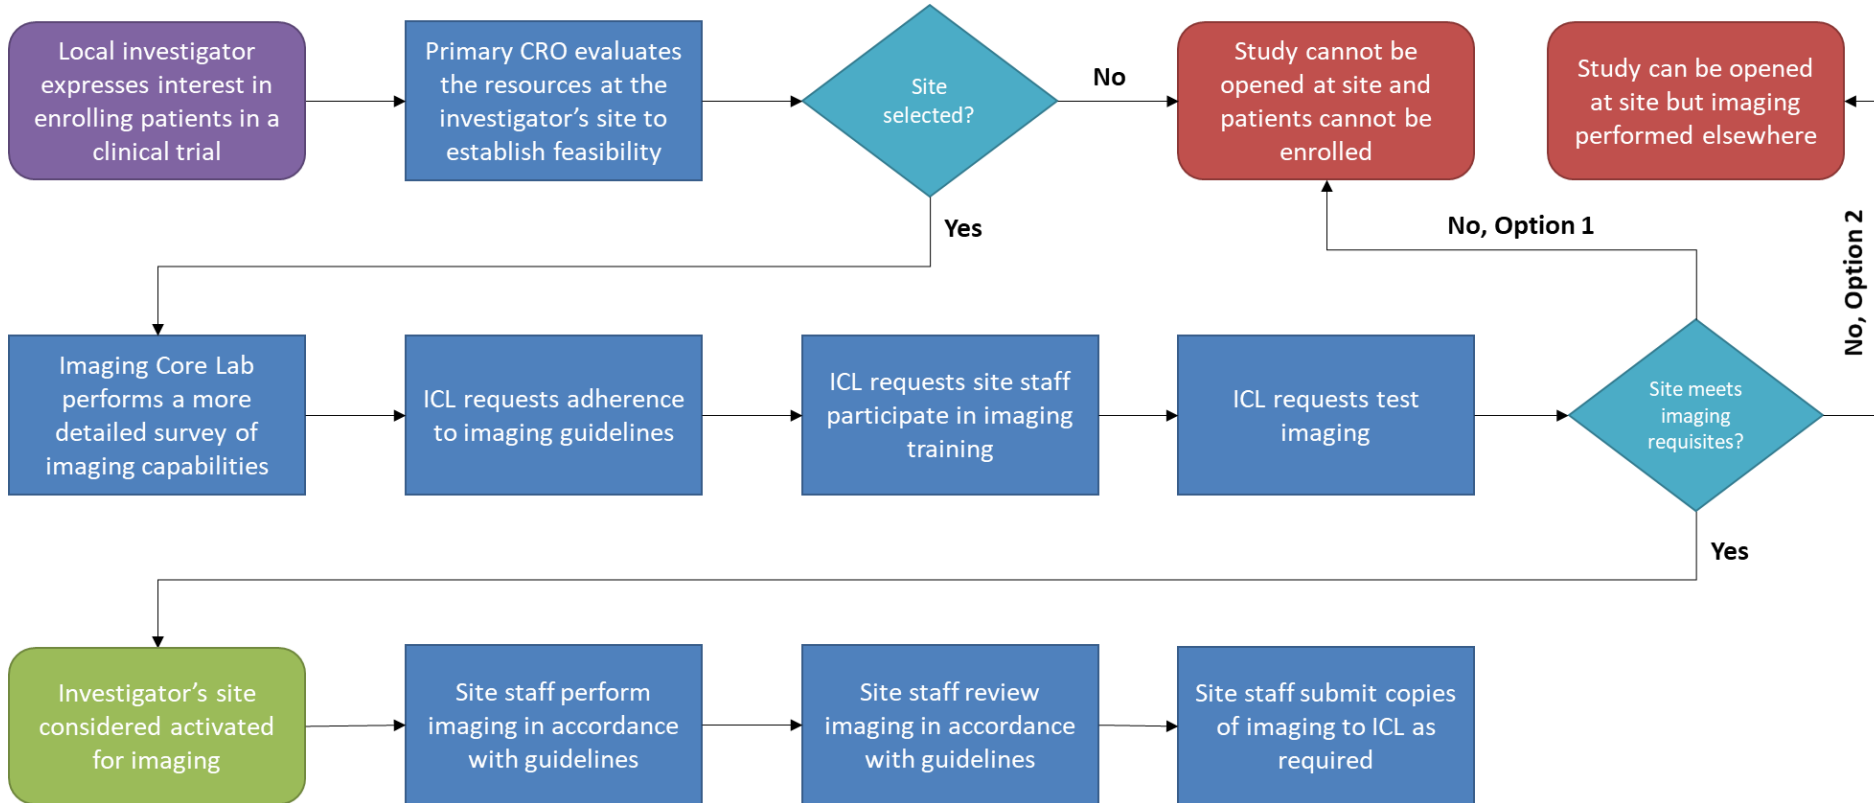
Local investigator expresses interest in enrolling patients in a clinical trial

Primary CRO evaluates the resources at the investigator’s site to establish feasibility

Site selected?

No

Study cannot be opened at site and patients cannot be enrolled

Study can be opened at site but imaging performed elsewhere

Yes

No, Option 1

No, Option 2

Imaging Core Lab performs a more detailed survey of imaging capabilities

ICL requests adherence to imaging guidelines

ICL requests site staff participate in imaging training

ICL requests test imaging

Site meets imaging requisites?

Yes

Investigator’s site considered activated for imaging

Site staff perform imaging in accordance with guidelines

Site staff review imaging in accordance with guidelines

Site staff submit copies of imaging to ICL as required